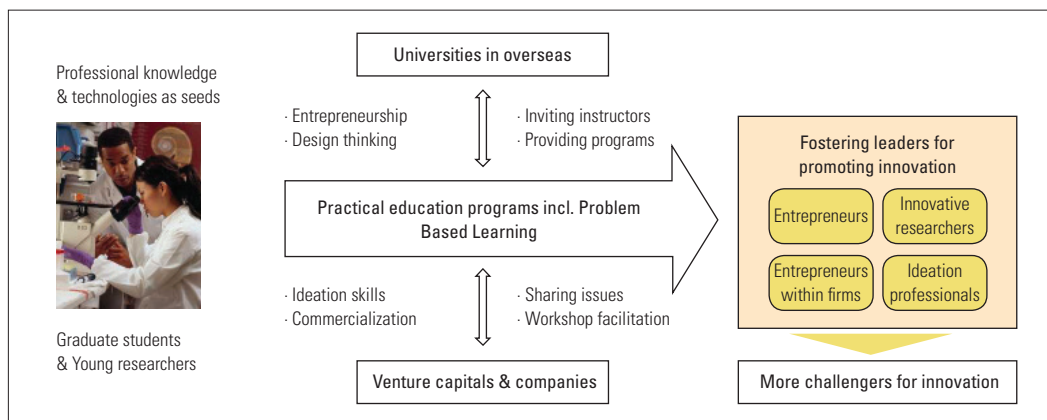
Professional knowledge & technologies as seeds

Graduate students & Young researchers

Universities in overseas

· Entrepreneurship
· Design thinking

· Inviting instructors
· Providing programs

Practical education programs incl. Problem Based Learning

· Ideation skills
· Commercialization

· Sharing issues
· Workshop facilitation

Venture capitals & companies

Fostering leaders for promoting innovation

Entrepreneurs

Innovative researchers

Entrepreneurs within firms

Ideation professionals

More challengers for innovation